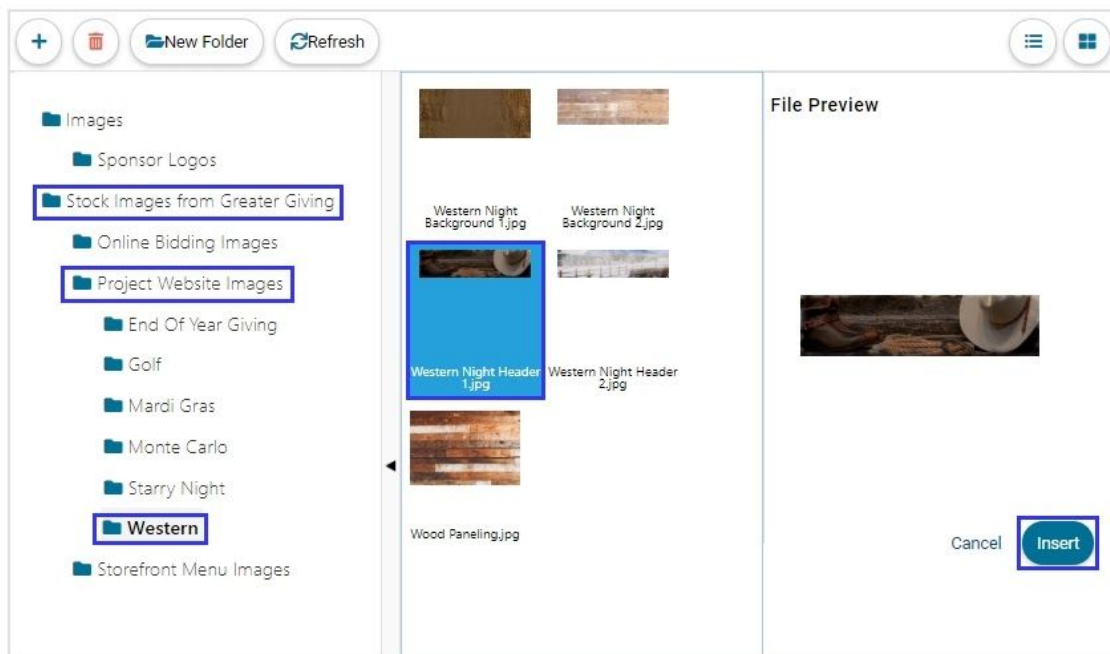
+ New Folder Refresh

Images
Sponsor Logos
Stock Images from Greater Giving
Online Bidding Images
Project Website Images
End Of Year Giving
Golf
Mardi Gras
Monte Carlo
Starry Night
Western
Storefront Menu Images

Western Night Background 1.jpg
Western Night Background 2.jpg
Western Night Header 1.jpg
Western Night Header 2.jpg
Wood Paneling.jpg

File Preview

Cancel
Insert